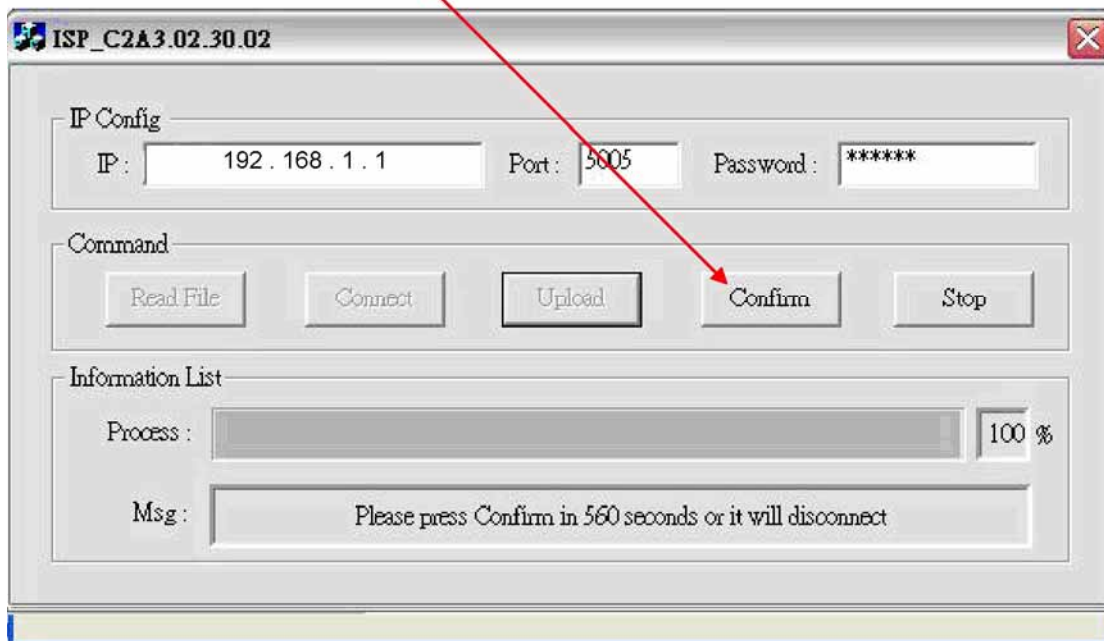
ISP_C2A3.02.30.02

IP Config

IP : 192 . 168 . 1 . 1

Port : 5005

Password : ******

Command

Read File

Connect

Upload

Confirm

Stop

Information List

Process :

100 %

Msg :

Please press Confirm in 560 seconds or it will disconnect